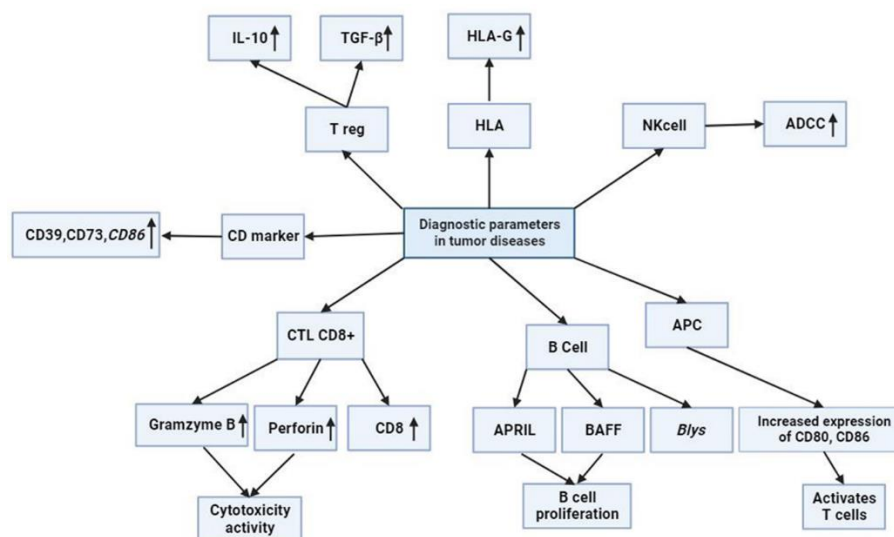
IL-10↑

TGF-β↑

HLA-G↑

T reg

HLA

NKcell

ADCC↑

CD39,CD73,*CD86*↑

CD marker

Diagnostic parameters in tumor diseases

CTL CD8+

B Cell

APC

Gramzyme B↑

Perforin↑

CD8↑

APRIL

BAFF

*Blys*

Increased expression of CD80, CD86

Cytotoxicity activity

B cell proliferation

Activates T cells